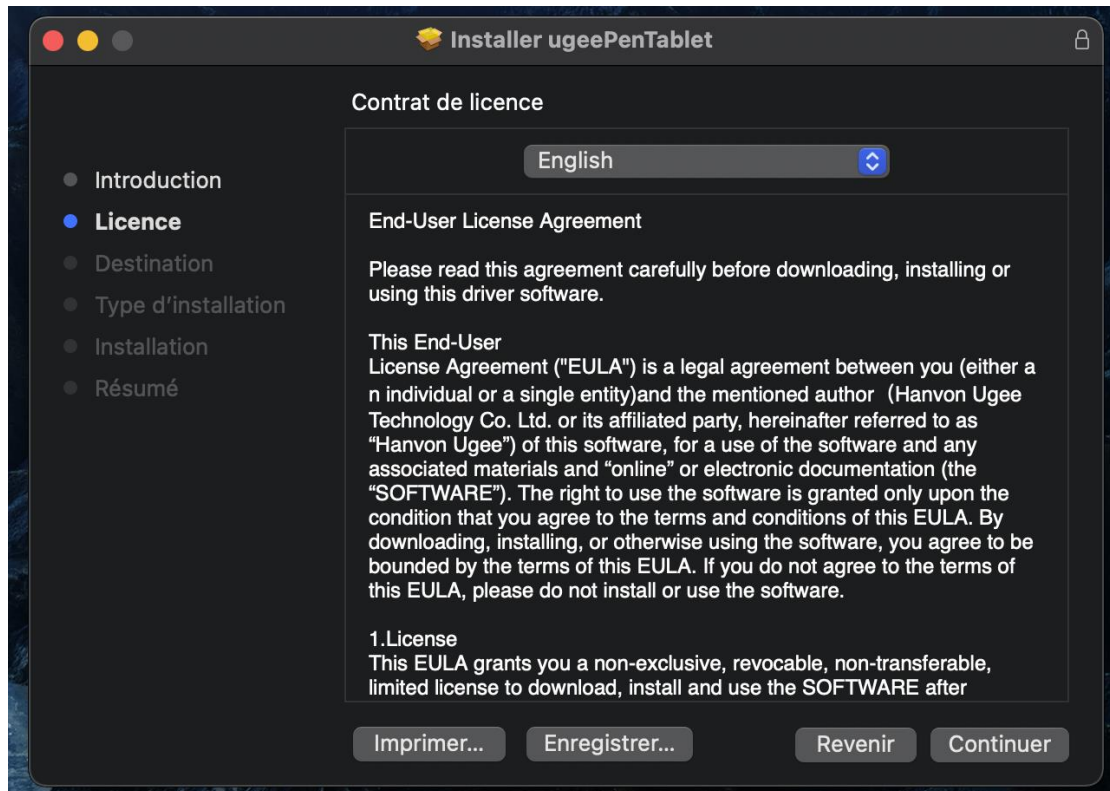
Installer ugeePenTablet

Contrat de licence

Introduction
Licence
Destination
Type d'installation
Installation
Résumé

English

End-User License Agreement

Please read this agreement carefully before downloading, installing or using this driver software.

This End-User
License Agreement ("EULA") is a legal agreement between you (either a n individual or a single entity)and the mentioned author（Hanvon Ugee Technology Co. Ltd. or its affiliated party, hereinafter referred to as "Hanvon Ugee") of this software, for a use of the software and any associated materials and "online" or electronic documentation (the "SOFTWARE"). The right to use the software is granted only upon the condition that you agree to the terms and conditions of this EULA. By downloading, installing, or otherwise using the software, you agree to be bounded by the terms of this EULA. If you do not agree to the terms of this EULA, please do not install or use the software.

1.License
This EULA grants you a non-exclusive, revocable, non-transferable, limited license to download, install and use the SOFTWARE after

Imprimer... Enregistrer... Revenir Continuer